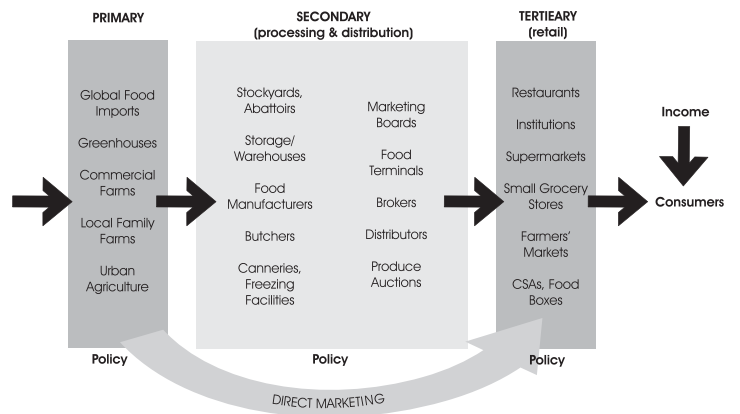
PRIMARY

SECONDARY
(processing & distribution)

TERTIEARY
(retail)

Global Food Imports

Greenhouses

Commercial Farms

Local Family Farms

Urban Agriculture

Stockyards, Abattoirs

Storage/ Warehouses

Food Manufacturers

Butchers

Canneries, Freezing Facilities

Marketing Boards

Food Terminals

Brokers

Distributors

Produce Auctions

Restaurants

Institutions

Supermarkets

Small Grocery Stores

Farmers' Markets

CSAs, Food Boxes

Income

Consumers

Policy

Policy

Policy

DIRECT MARKETING